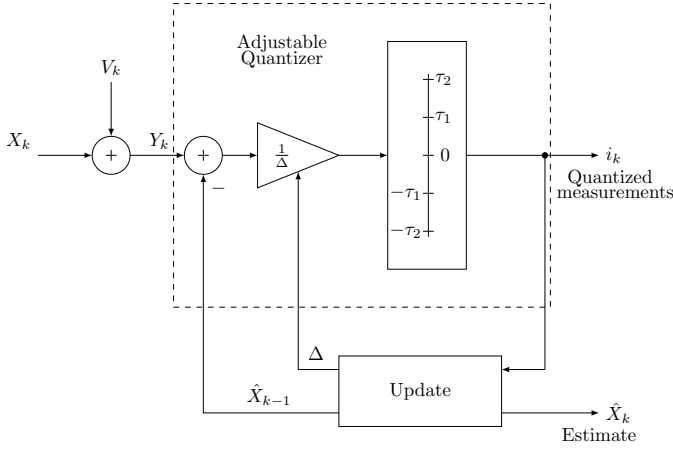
Adjustable Quantizer

$V_k$

$X_k$

$+$

$Y_k$

$+$

$-$

$\frac{1}{\Delta}$

$\tau_2$

$\tau_1$

$0$

$-\tau_1$

$-\tau_2$

$i_k$

Quantized measurements

$\Delta$

$\hat{X}_{k-1}$

Update

$\hat{X}_k$

Estimate